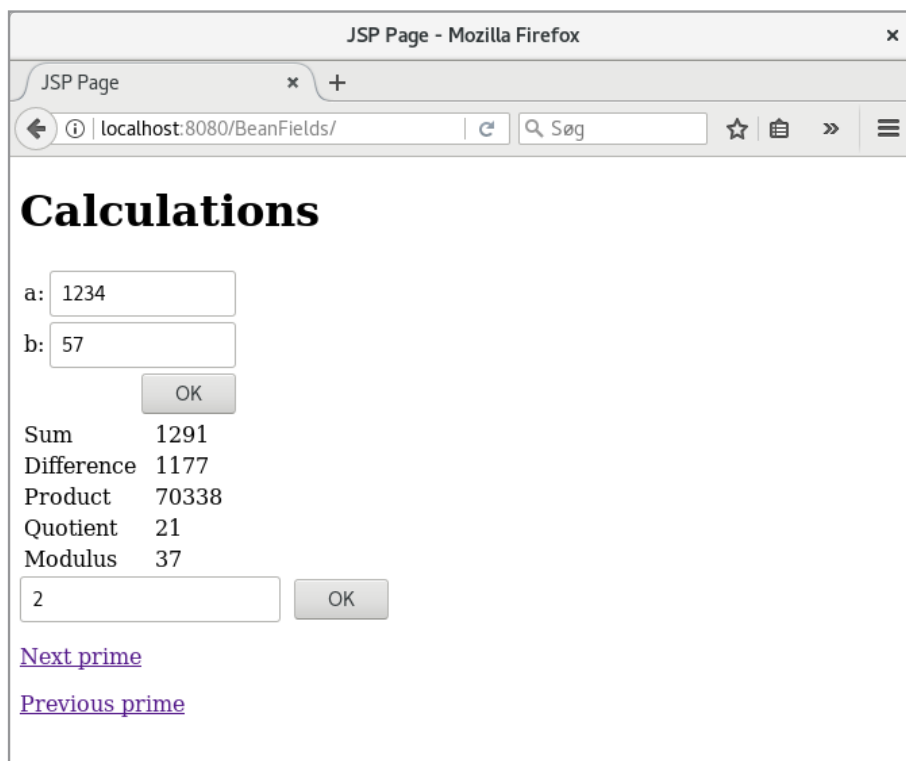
JSP Page - Mozilla Firefox ×

JSP Page × +

localhost:8080/BeanFields/

Søg

# Calculations

a: 1234

b: 57

OK

| | |
|---|---|
| Sum | 1291 |
| Difference | 1177 |
| Product | 70338 |
| Quotient | 21 |
| Modulus | 37 |

2 OK

Next prime

Previous prime